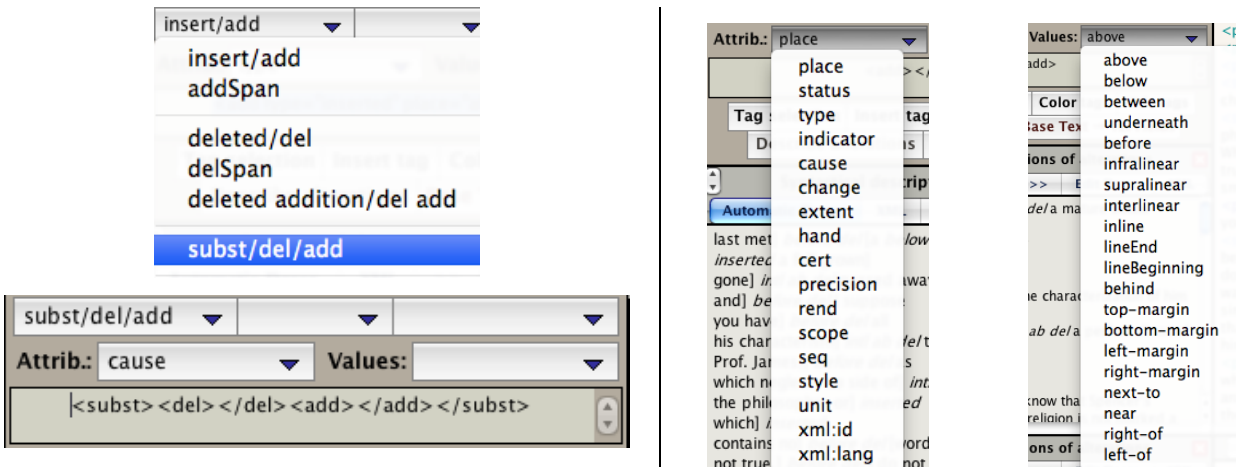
insert/add

insert/add
addSpan

deleted/del
delSpan
deleted addition/del add

subst/del/add

subst/del/add

Attrib.: cause

Values:

<subst><del></del><add></add></subst>

Attrib.: place

place
status
type
indicator
cause
change
extent
hand
cert
precision
rend
scope
seq
style
unit
xml:id
xml:lang

Tag
Automa
last met
inserted
gone]
and]
you have
his char
Prof. Jar
which n
the phil
which]
contains
not true

Values: above

above
below
between
underneath
before
infralinear
supralinear
interlinear
inline
lineEnd
lineBeginning
behind
top-margin
bottom-margin
left-margin
right-margin
next-to
near
right-of
left-of

add>
Color
Base Tex
ons of
>>
del a ma
e charac
ab del a
know tha
religion i
ons of